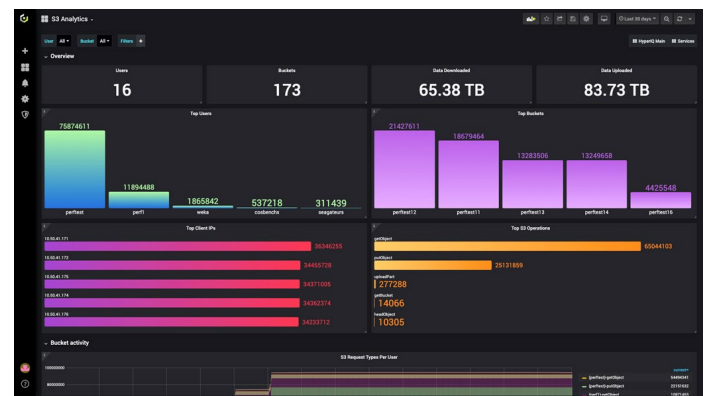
S3 Analytics

Last 30 days

User All Bucket All Filters +

HyperIQ Main Services

Overview

Users
16

Buckets
173

Data Downloaded
65.38 TB

Data Uploaded
83.73 TB

Top Users

75874611
11894488
1865842
537218
311439
perftest
perf1
weka
cosbench
seagateurs

Top Buckets

21427611
18679464
13283506
13249658
4425548
perftest12
perftest11
perftest13
perftest14
perftest16

Top Client IPs

10.50.41.171
36346255
10.50.41.172
34465728
10.50.41.175
34371005
10.50.41.174
34362374
10.50.41.176
34233712

Top S3 Operations

getObject
65044103
putObject
25131859
uploadPart
277288
getBucket
14066
headObject
10305

Bucket activity

S3 Request Types Per User

100000000
80000000

current
[perftest]-getObject 54494341
[perftest]-putObject 23181032
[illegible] 10871403